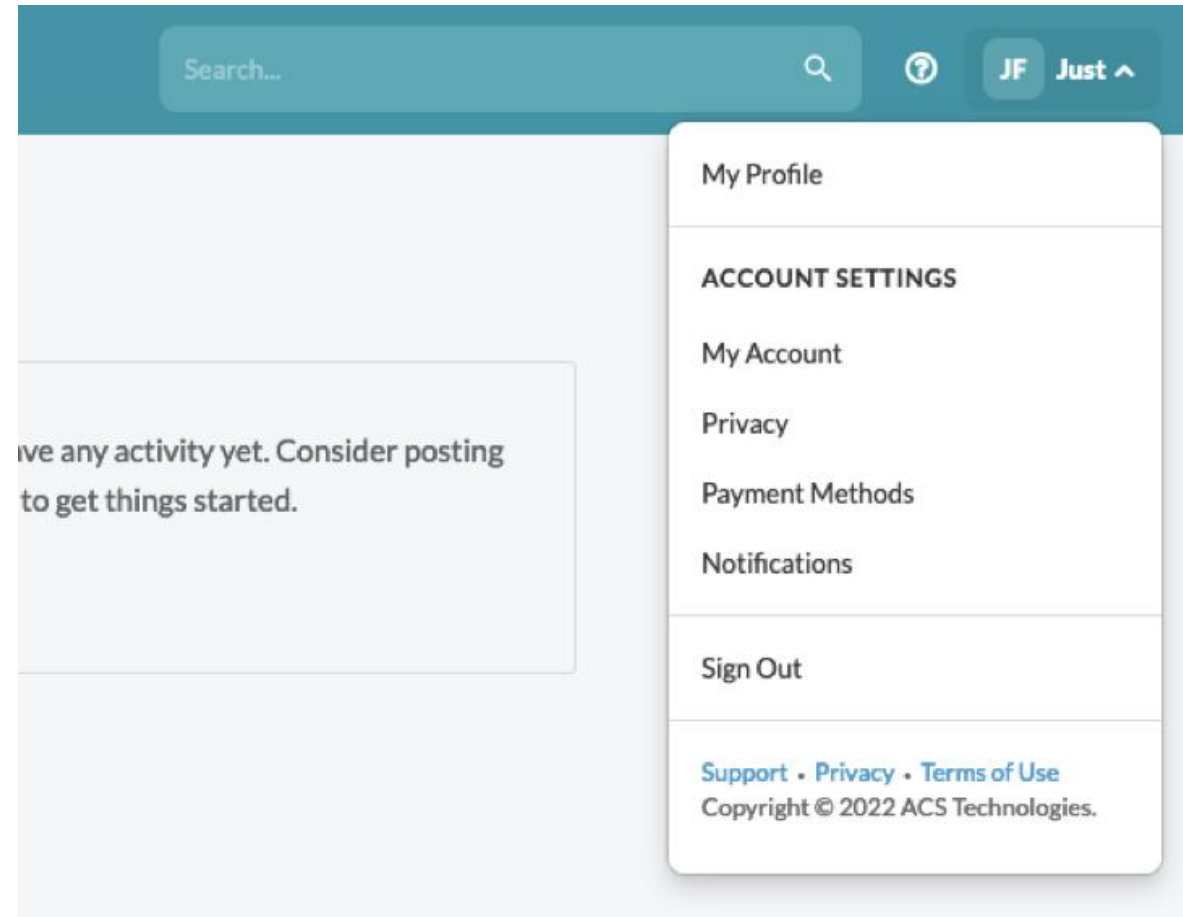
Search...

JF Just

My Profile

ACCOUNT SETTINGS

My Account

Privacy

Payment Methods

Notifications

Sign Out

Support • Privacy • Terms of Use
Copyright © 2022 ACS Technologies.

ave any activity yet. Consider posting to get things started.